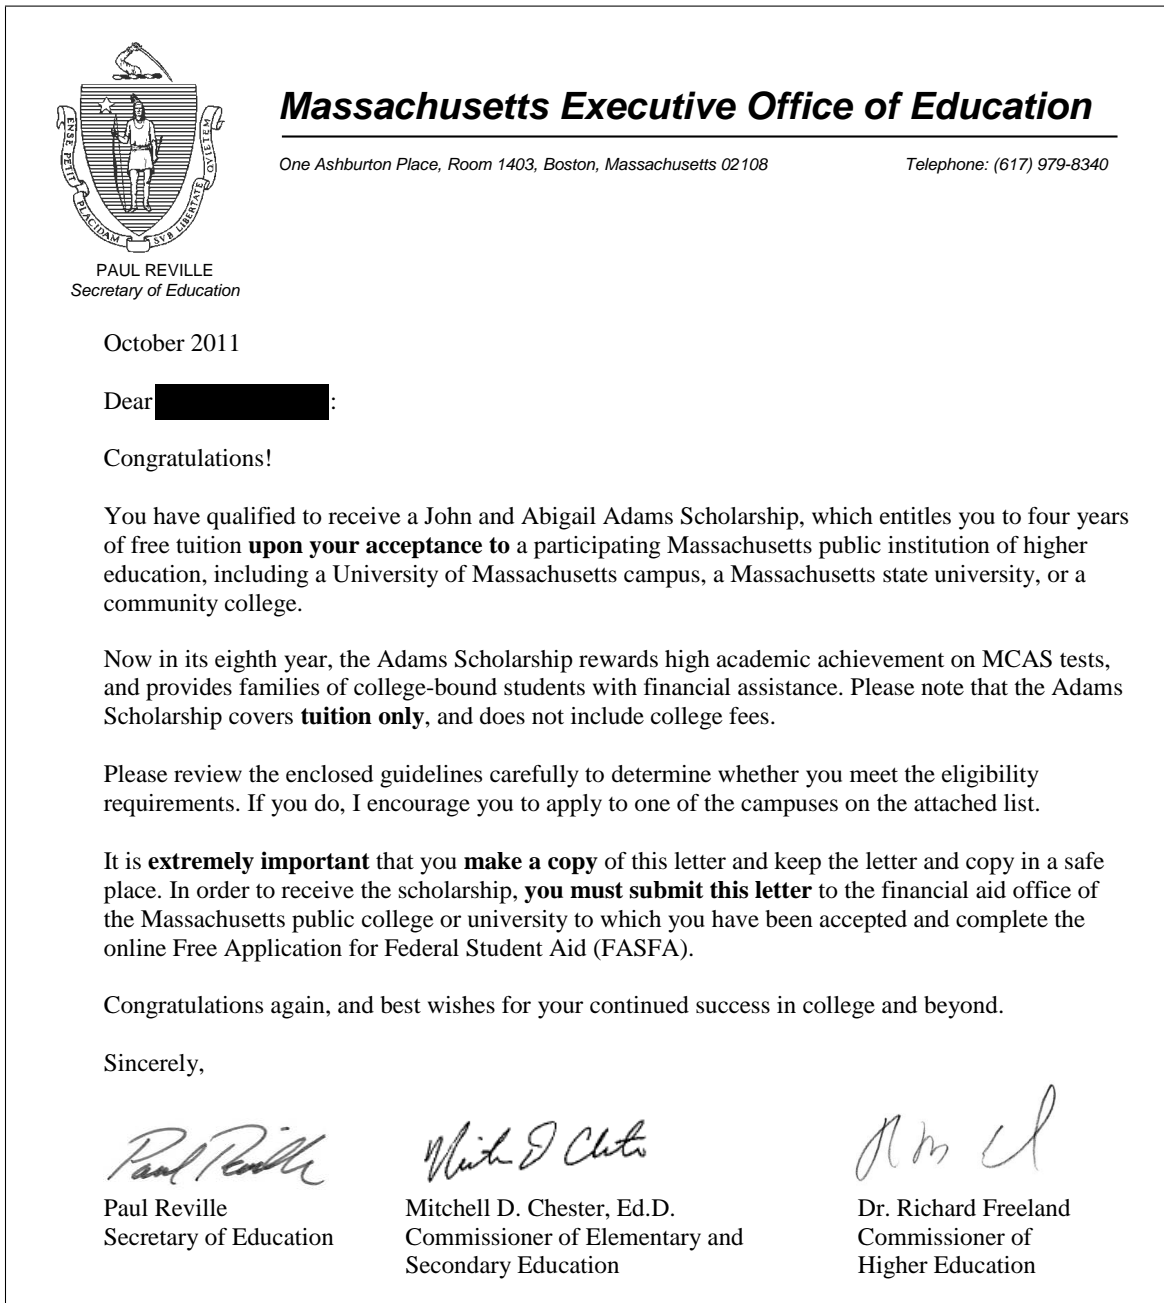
ENSE PETIT PLACIDAM SVB LIBERTATE QVIETEM

PAUL REVILLE
Secretary of Education

**Massachusetts Executive Office of Education**

One Ashburton Place, Room 1403, Boston, Massachusetts 02108 Telephone: (617) 979-8340

October 2011

Dear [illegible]:

Congratulations!

You have qualified to receive a John and Abigail Adams Scholarship, which entitles you to four years of free tuition **upon your acceptance to** a participating Massachusetts public institution of higher education, including a University of Massachusetts campus, a Massachusetts state university, or a community college.

Now in its eighth year, the Adams Scholarship rewards high academic achievement on MCAS tests, and provides families of college-bound students with financial assistance. Please note that the Adams Scholarship covers **tuition only**, and does not include college fees.

Please review the enclosed guidelines carefully to determine whether you meet the eligibility requirements. If you do, I encourage you to apply to one of the campuses on the attached list.

It is **extremely important** that you **make a copy** of this letter and keep the letter and copy in a safe place. In order to receive the scholarship, **you must submit this letter** to the financial aid office of the Massachusetts public college or university to which you have been accepted and complete the online Free Application for Federal Student Aid (FASFA).

Congratulations again, and best wishes for your continued success in college and beyond.

Sincerely,

Paul Reville

Paul Reville
Secretary of Education

Mitchell D. Chester

Mitchell D. Chester, Ed.D.
Commissioner of Elementary and Secondary Education

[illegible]

Dr. Richard Freeland
Commissioner of Higher Education